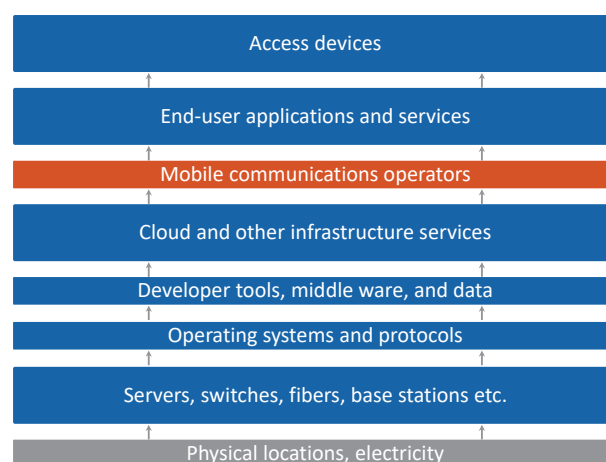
Access devices

End-user applications and services

Mobile communications operators

Cloud and other infrastructure services

Developer tools, middle ware, and data

Operating systems and protocols

Servers, switches, fibers, base stations etc.

Physical locations, electricity